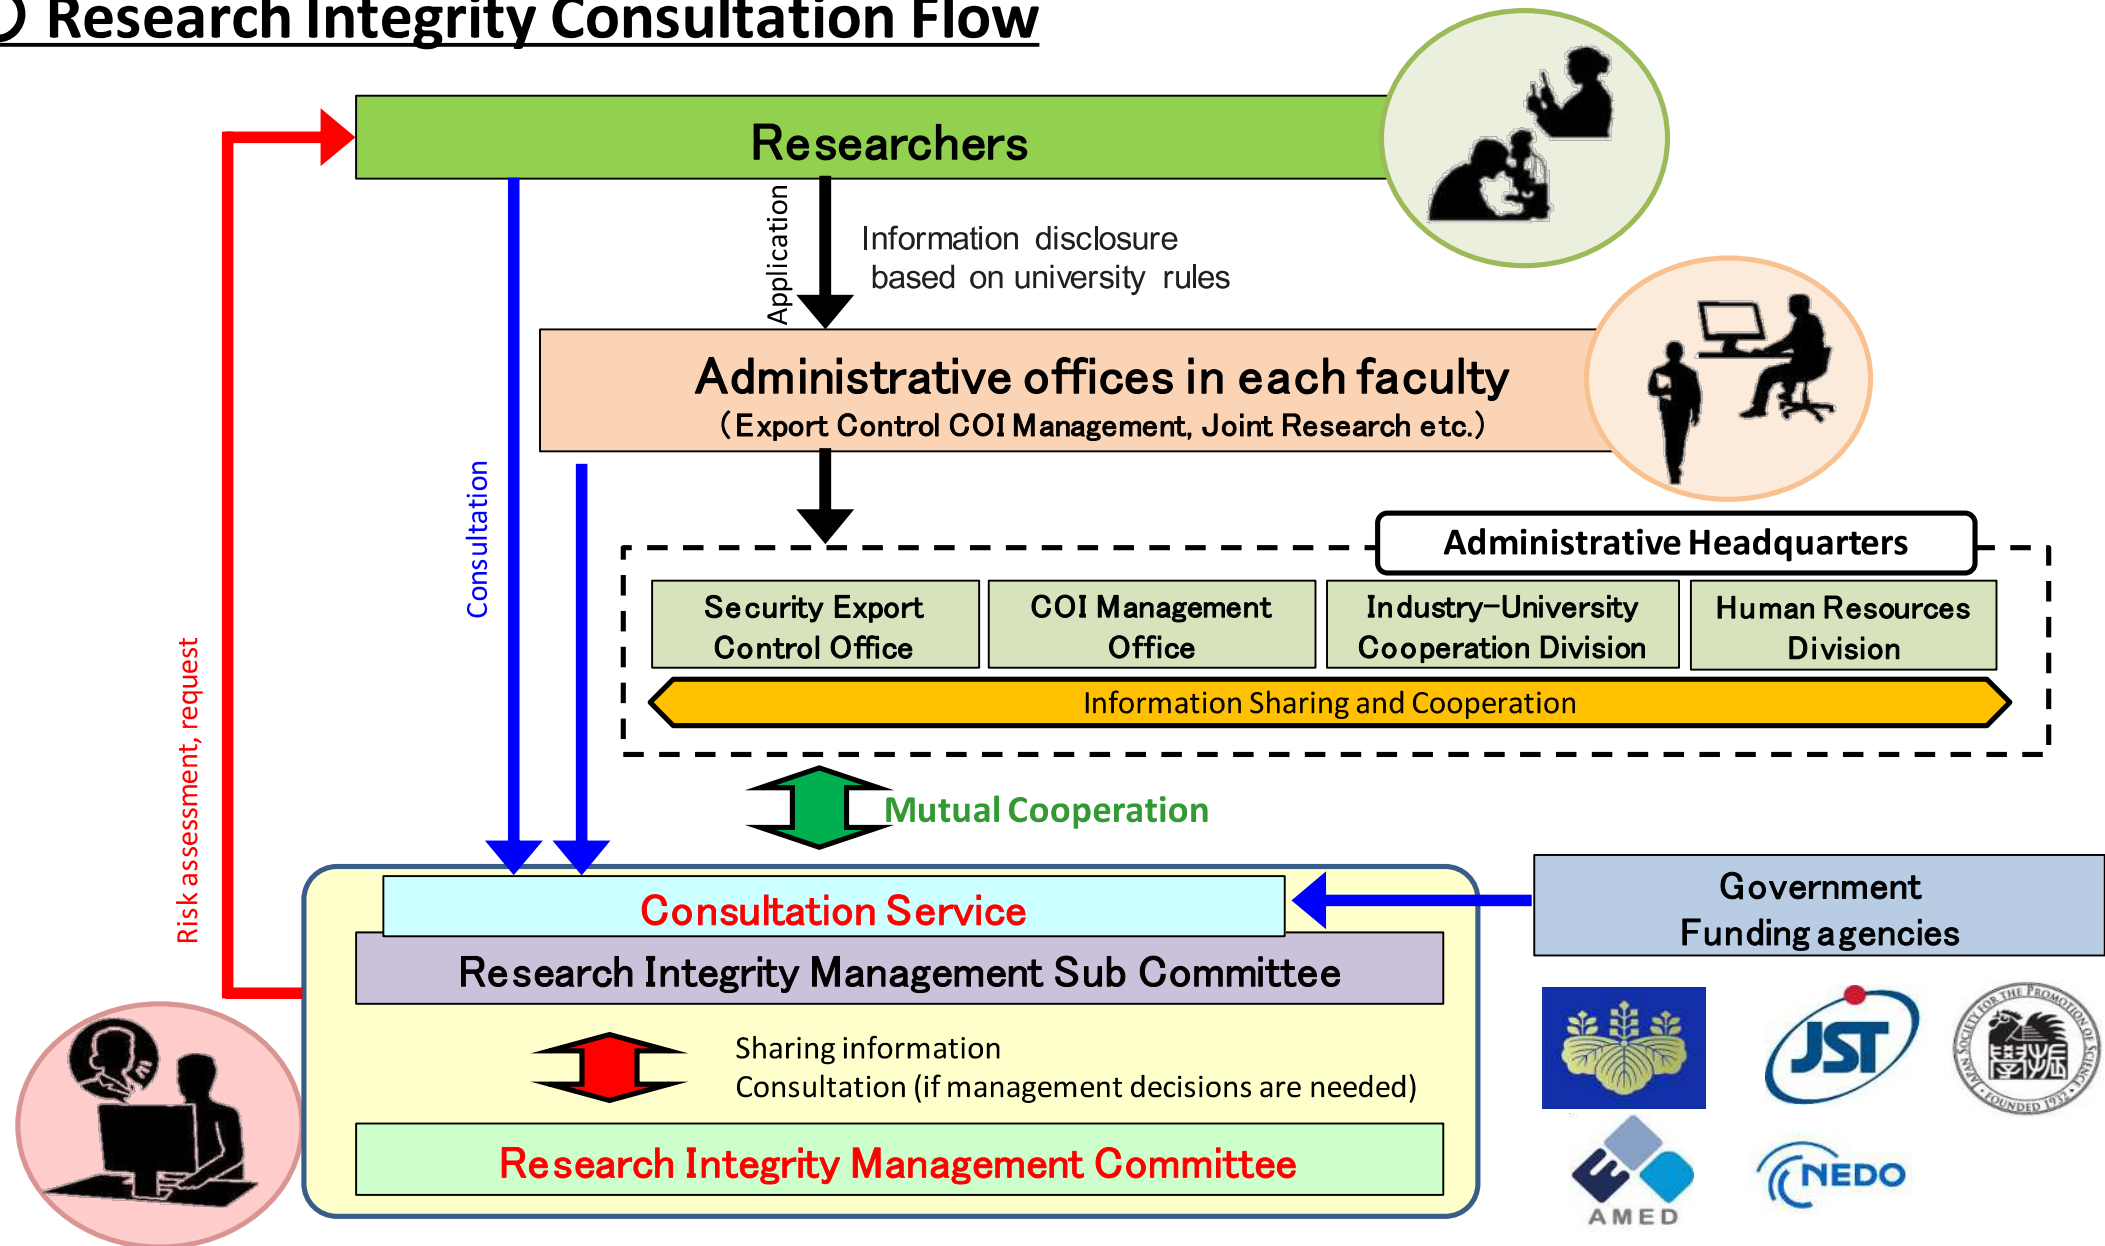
Research Integrity Consultation Flow

Researchers

Application

Information disclosure based on university rules

Administrative offices in each faculty
（Export Control COI Management, Joint Research etc.）

Consultation

Risk assessment, request

Administrative Headquarters

Security Export Control Office

COI Management Office

Industry–University Cooperation Division

Human Resources Division

Information Sharing and Cooperation

Mutual Cooperation

Consultation Service

Research Integrity Management Sub Committee

Sharing information
Consultation (if management decisions are needed)

Research Integrity Management Committee

Government Funding agencies

JST

AMED

NEDO

THE JAPAN SOCIETY FOR THE PROMOTION OF SCIENCE FOUNDED 1932